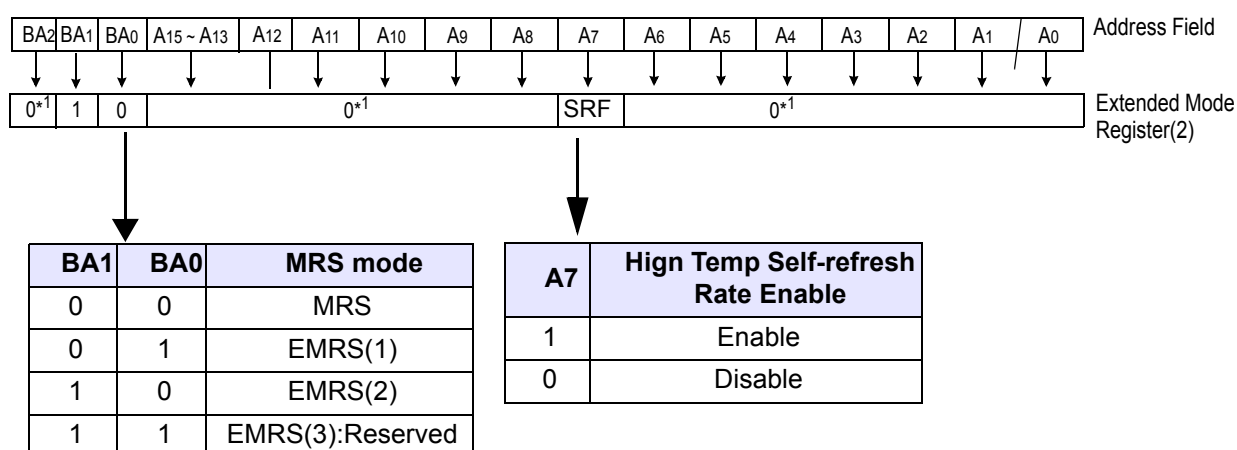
| BA2 | BA1 | BA0 | A15 ~ A13 | A12 | A11 | A10 | A9 | A8 | A7 | A6 | A5 | A4 | A3 | A2 | A1 | A0 |
|---|---|---|---|---|---|---|---|---|---|---|---|---|---|---|---|---|

Address Field

| 0*1 | 1 | 0 | 0*1 | SRF | 0*1 |
|---|---|---|---|---|---|

Extended Mode Register(2)

| BA1 | BA0 | MRS mode |
|---|---|---|
| 0 | 0 | MRS |
| 0 | 1 | EMRS(1) |
| 1 | 0 | EMRS(2) |
| 1 | 1 | EMRS(3):Reserved |

| A7 | Hign Temp Self-refresh Rate Enable |
|---|---|
| 1 | Enable |
| 0 | Disable |